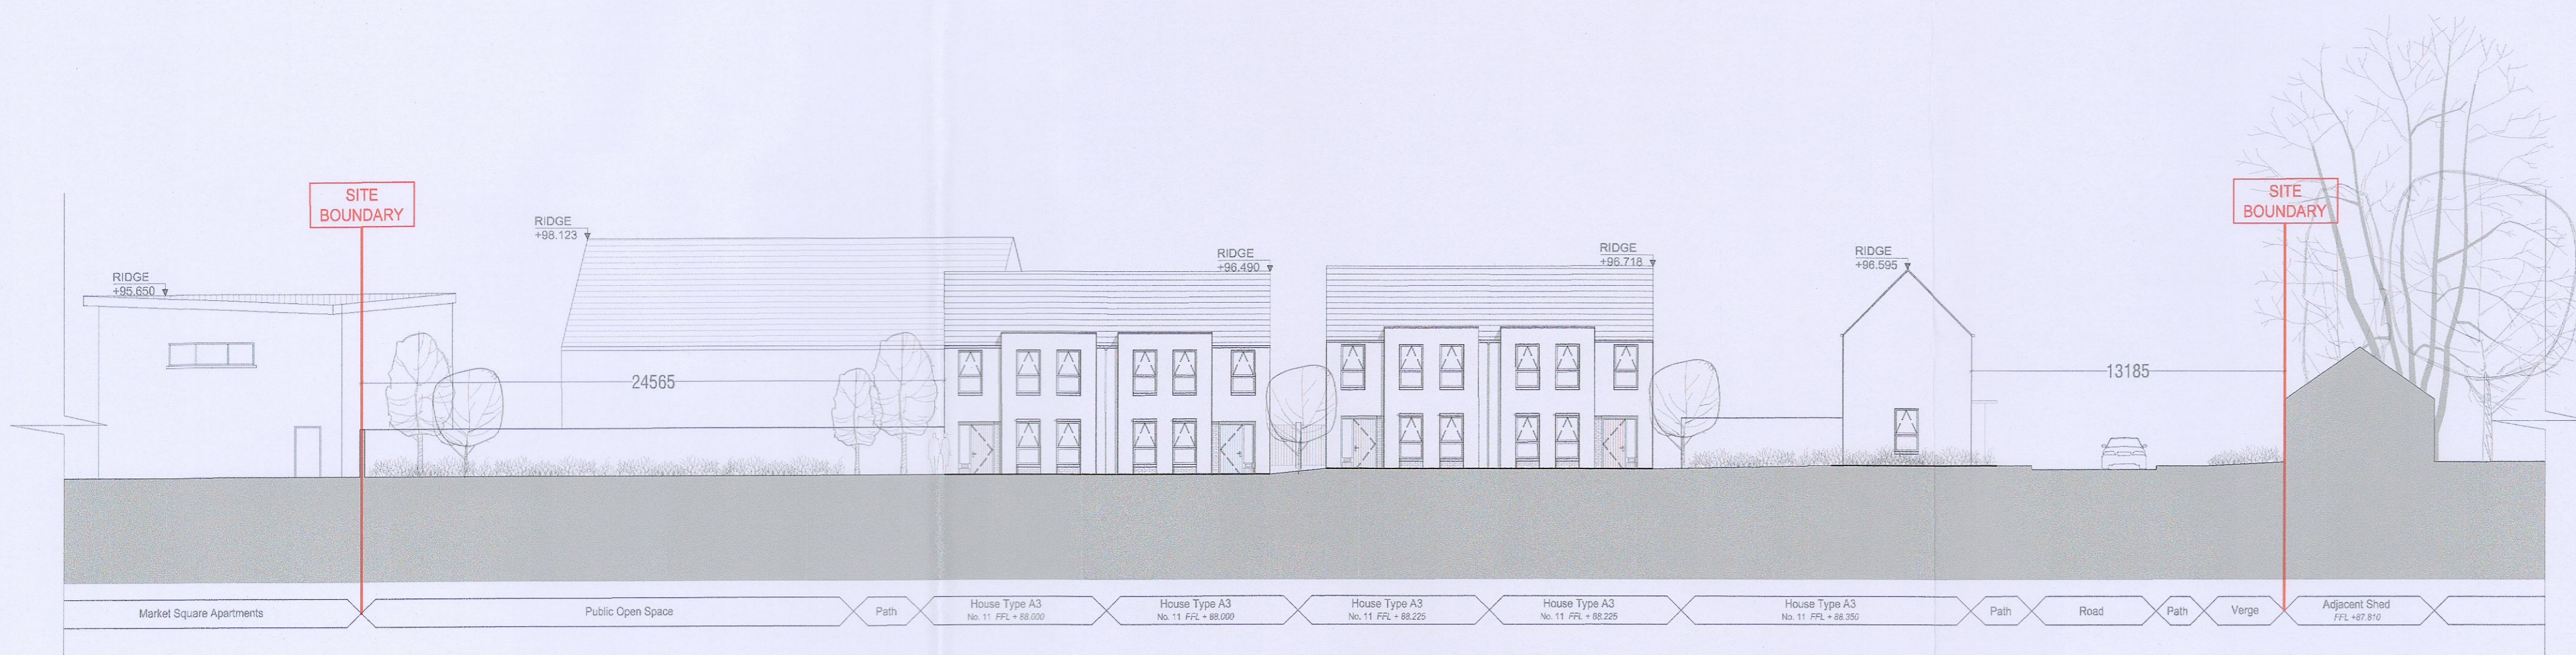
SITE BOUNDARY

RIDGE +98.123

RIDGE +95.650

RIDGE +96.490

RIDGE +96.718

RIDGE +96.595

SITE BOUNDARY

24565

13185

Market Square Apartments | Public Open Space | Path | House Type A3 No. 11 FFL + 88.000 | House Type A3 No. 11 FFL + 88.000 | House Type A3 No. 11 FFL + 88.225 | House Type A3 No. 11 FFL + 88.225 | House Type A3 No. 11 FFL + 88.350 | Path | Road | Path | Verge | Adjacent Shed FFL +87.810